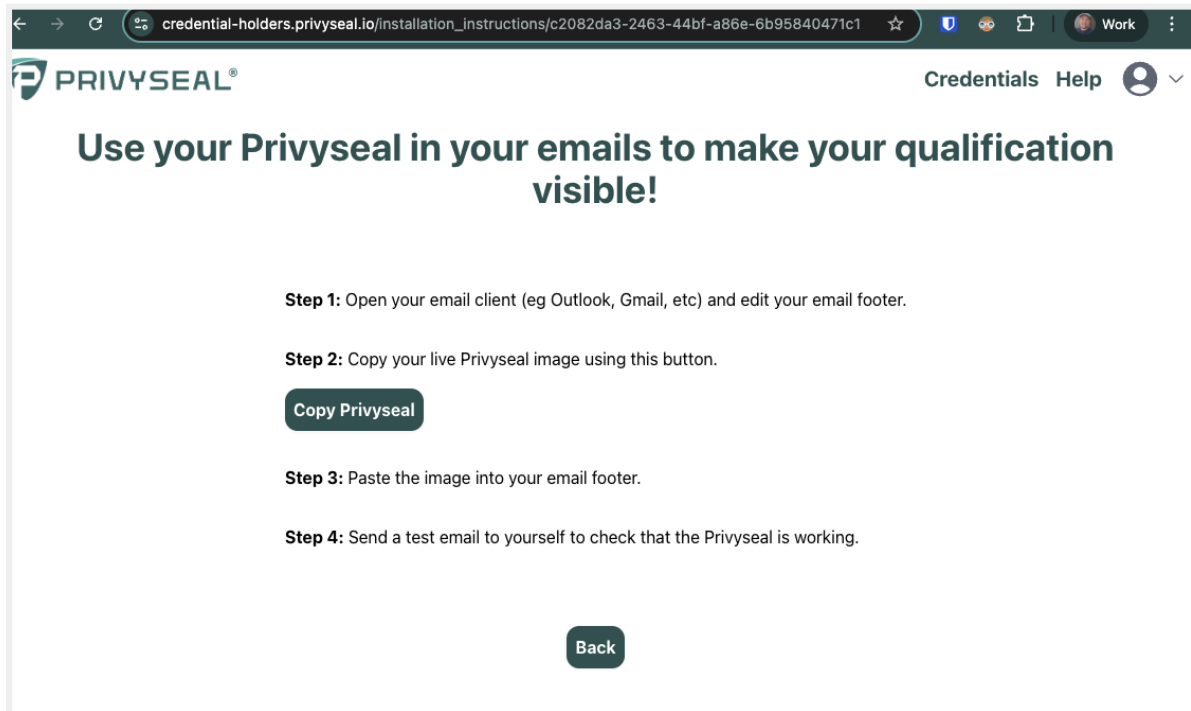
credential-holders.privyseal.io/installation_instructions/c2082da3-2463-44bf-a86e-6b95840471c1

Work

PRIVYSEAL®

Credentials Help

Use your Privyseal in your emails to make your qualification visible!

**Step 1:** Open your email client (eg Outlook, Gmail, etc) and edit your email footer.

**Step 2:** Copy your live Privyseal image using this button.

Copy Privyseal

**Step 3:** Paste the image into your email footer.

**Step 4:** Send a test email to yourself to check that the Privyseal is working.

Back